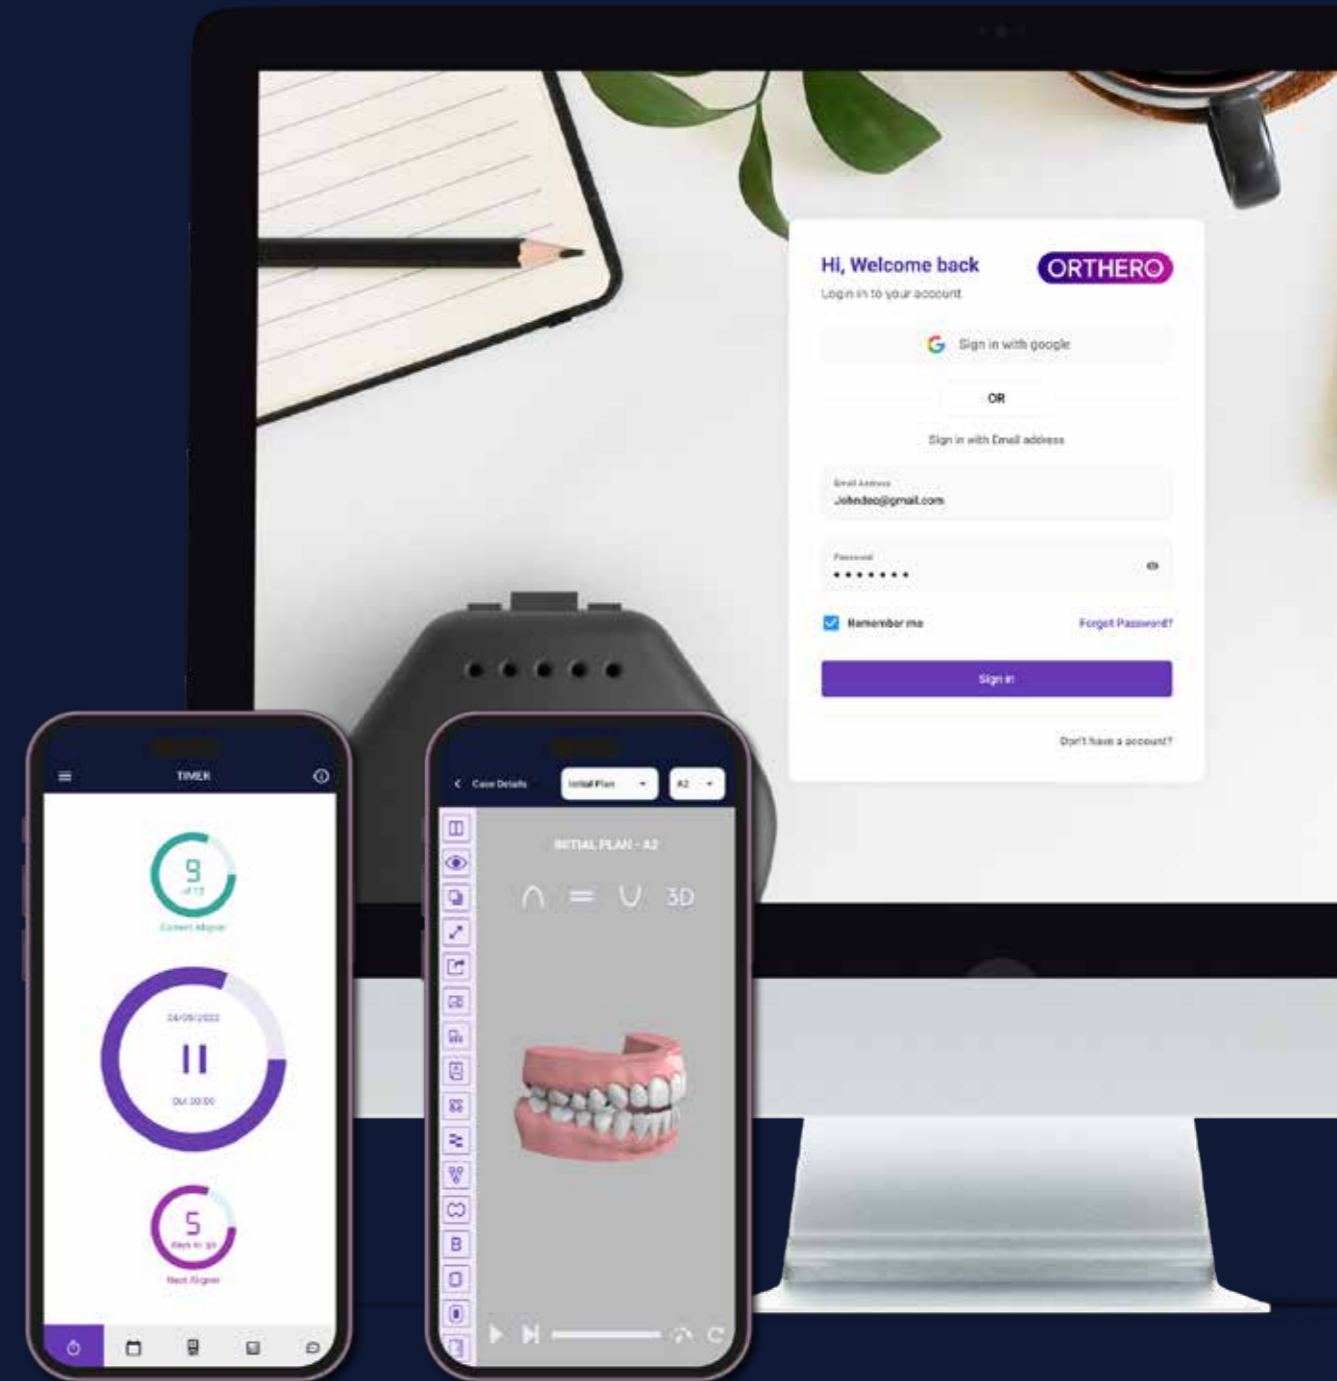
Hi, Welcome back

ORTHERO

Log in to your account

Sign in with google

OR

Sign in with Email address

Email Address
Johndeo@gmail.com

Password
•••••••

Remember me

Forgot Password?

Sign in

Don't have a account?

TIMER

9
of 12
Current Aligner

24/09/2022

Out 20:00

5
days to go
Next Aligner

Case Details

Initial Plan

A2

INITIAL PLAN - A2

3D

B